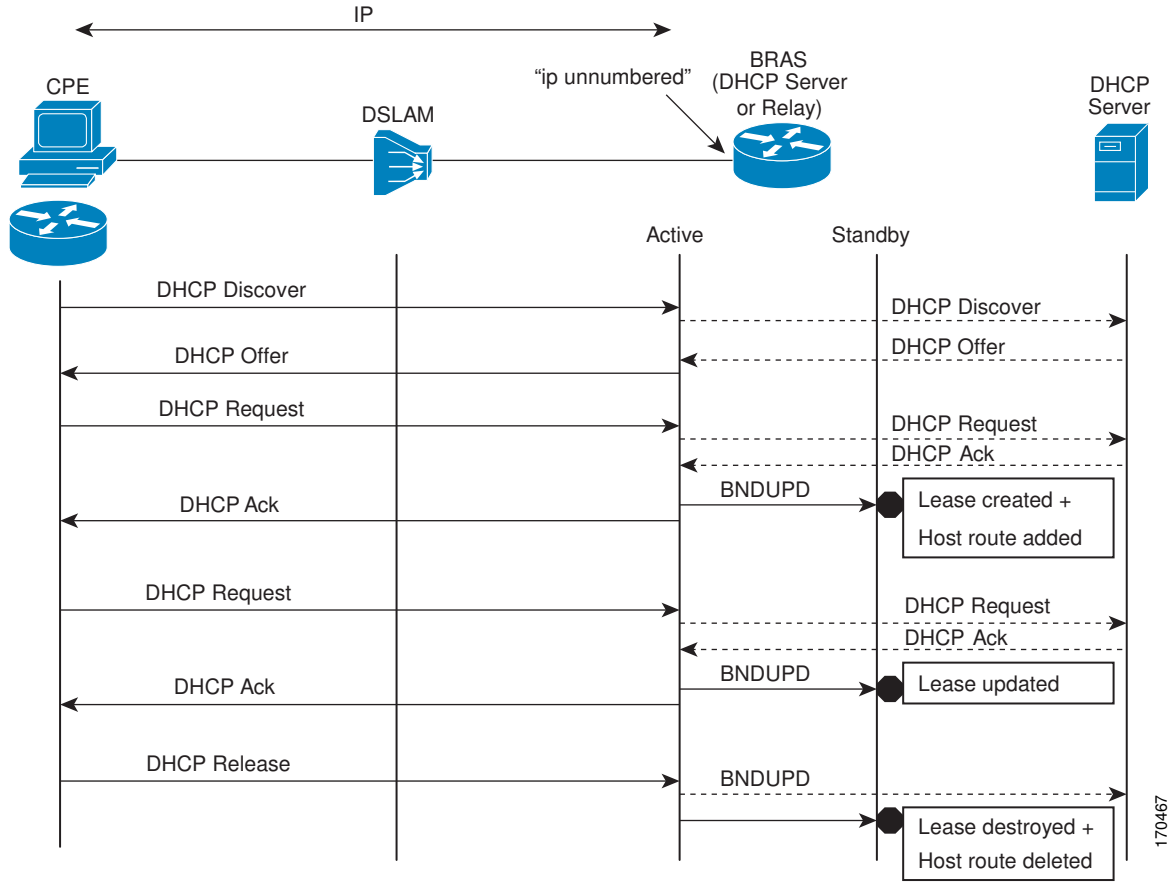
IP

CPE

DSLAM

"ip unnumbered"

BRAS (DHCP Server or Relay)

DHCP Server

Active

Standby

DHCP Discover

DHCP Discover

DHCP Offer

DHCP Offer

DHCP Request

DHCP Request

DHCP Ack

BNDUPD

DHCP Ack

Lease created + Host route added

DHCP Request

DHCP Request

DHCP Ack

BNDUPD

DHCP Ack

Lease updated

DHCP Release

BNDUPD

Lease destroyed + Host route deleted

170467